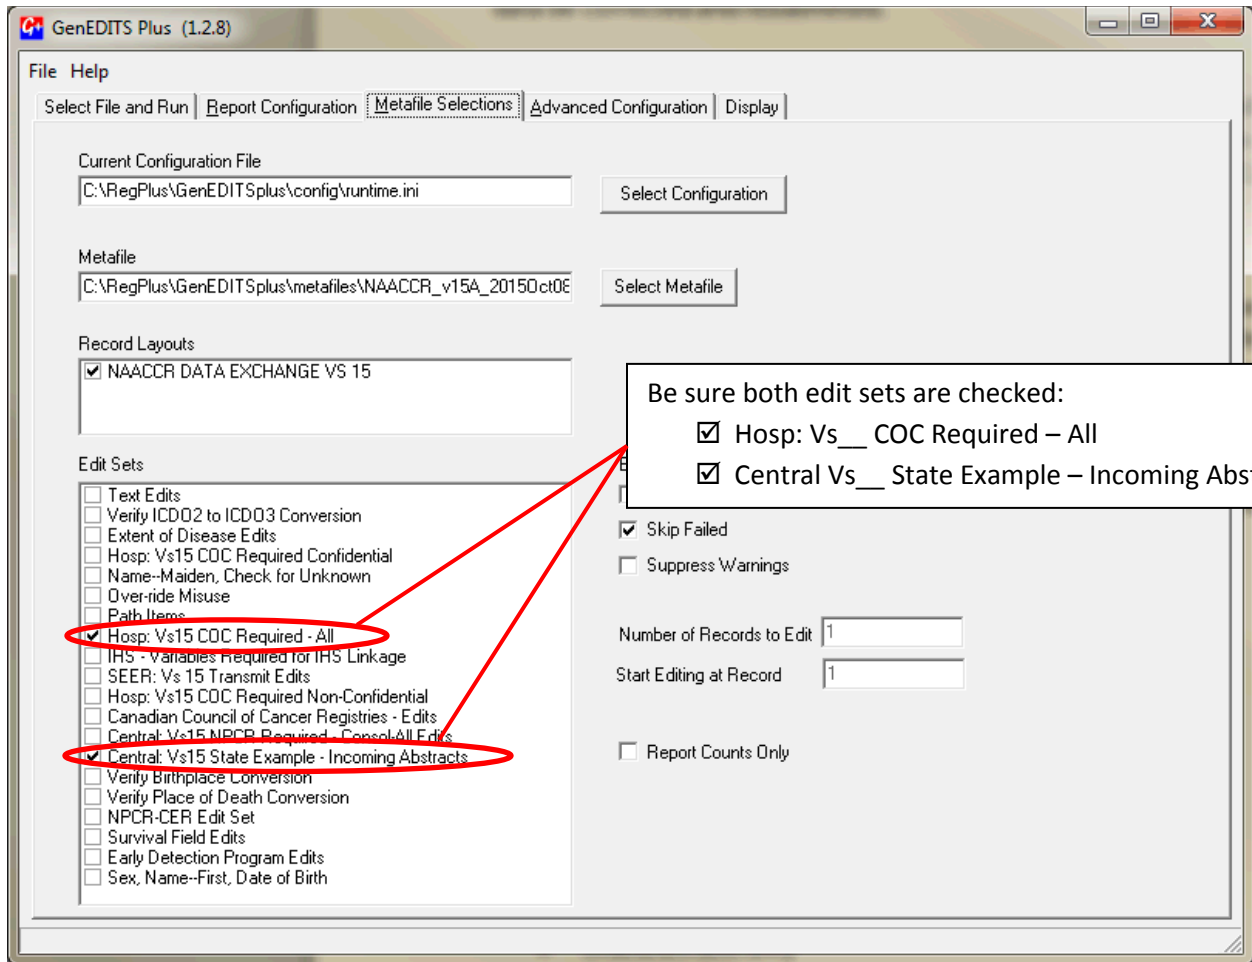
GenEDITS Plus (1.2.8)

File Help

Select File and Run | Report Configuration | Metafile Selections | Advanced Configuration | Display

Current Configuration File

C:\RegPlus\GenEDITSplus\config\runtime.ini

Select Configuration

Metafile

C:\RegPlus\GenEDITSplus\metafiles\NAACCR_v15A_2015Oct08

Select Metafile

Record Layouts

☑ NAACCR DATA EXCHANGE VS 15

Edit Sets

☐ Text Edits
☐ Verify ICDO2 to ICDO3 Conversion
☐ Extent of Disease Edits
☐ Hosp: Vs15 COC Required Confidential
☐ Name--Maiden, Check for Unknown
☐ Over-ride Misuse
☐ Path Items
☑ Hosp: Vs15 COC Required - All
☐ IHS - Variables Required for IHS Linkage
☐ SEER: Vs 15 Transmit Edits
☐ Hosp: Vs15 COC Required Non-Confidential
☐ Canadian Council of Cancer Registries - Edits
☐ Central: Vs15 NPCR Required - Consol-All Edits
☑ Central: Vs15 State Example - Incoming Abstracts
☐ Verify Birthplace Conversion
☐ Verify Place of Death Conversion
☐ NPCR-CER Edit Set
☐ Survival Field Edits
☐ Early Detection Program Edits
☐ Sex, Name--First, Date of Birth

Be sure both edit sets are checked:
☑ Hosp: Vs__ COC Required – All
☑ Central Vs__ State Example – Incoming Abs

☑ Skip Failed

☐ Suppress Warnings

Number of Records to Edit 1

Start Editing at Record 1

☐ Report Counts Only